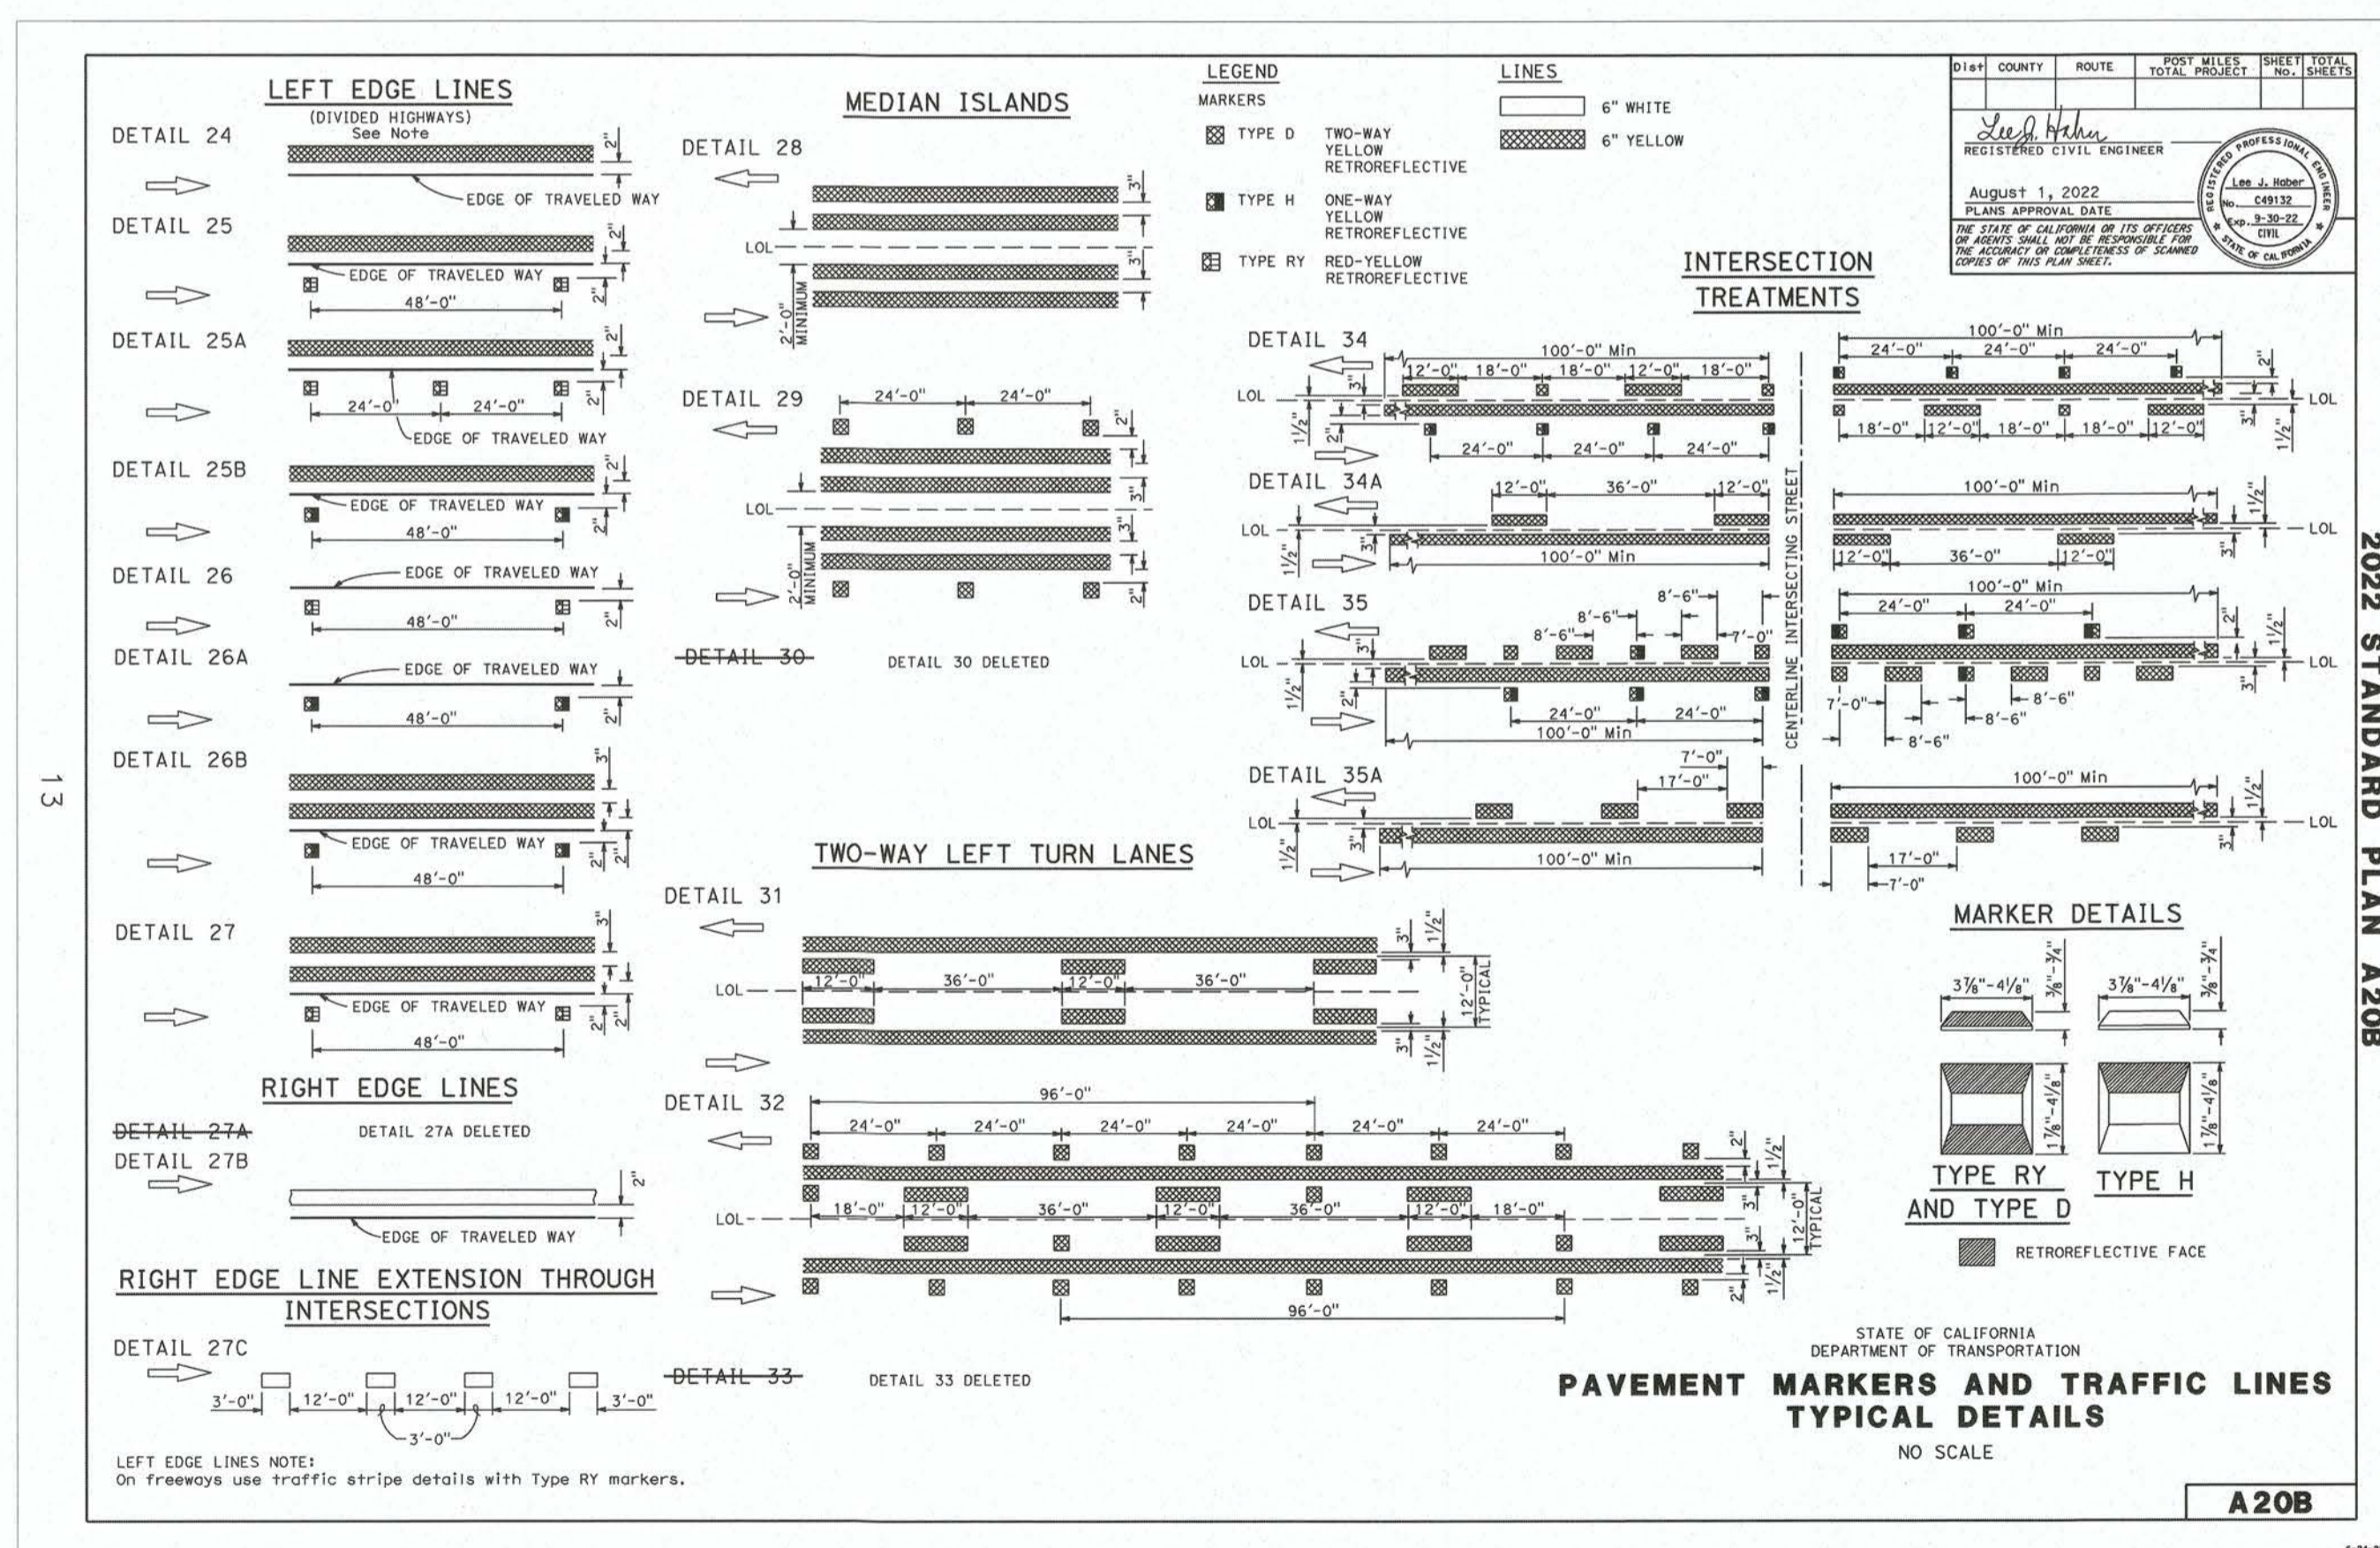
LEFT EDGE LINES
(DIVIDED HIGHWAYS)
See Note

DETAIL 24
2"
EDGE OF TRAVELED WAY

DETAIL 25
2"
EDGE OF TRAVELED WAY
48'-0"
2"

DETAIL 25A
2"
24'-0"
24'-0"
2"
EDGE OF TRAVELED WAY

DETAIL 25B
2"
EDGE OF TRAVELED WAY
48'-0"
2"

DETAIL 26
EDGE OF TRAVELED WAY
48'-0"
2"

DETAIL 26A
EDGE OF TRAVELED WAY
48'-0"
2"

DETAIL 26B
3"
EDGE OF TRAVELED WAY
48'-0"
2"
2"

DETAIL 27
3"
EDGE OF TRAVELED WAY
48'-0"
2"
2"

RIGHT EDGE LINES

~~DETAIL 27A~~ DETAIL 27A DELETED

DETAIL 27B
2"
EDGE OF TRAVELED WAY

RIGHT EDGE LINE EXTENSION THROUGH INTERSECTIONS

DETAIL 27C
3'-0" 12'-0" 12'-0" 12'-0" 3'-0"
3'-0"

LEFT EDGE LINES NOTE:
On freeways use traffic stripe details with Type RY markers.

13

MEDIAN ISLANDS

DETAIL 28
3"
LOL
3"
2'-0" MINIMUM

DETAIL 29
24'-0" 24'-0"
2"
LOL
3"
3"
2'-0" MINIMUM
2"

~~DETAIL 30~~ DETAIL 30 DELETED

TWO-WAY LEFT TURN LANES

DETAIL 31
LOL
12'-0" 36'-0" 12'-0" 36'-0"
3"
1½"
12'-0" TYPICAL
3"
1½"

DETAIL 32
96'-0"
24'-0" 24'-0" 24'-0" 24'-0" 24'-0" 24'-0"
LOL
18'-0" 12'-0" 36'-0" 12'-0" 36'-0" 12'-0" 18'-0"
2"
1½"
3"
12'-0" TYPICAL
3"
1½"
2"
96'-0"

~~DETAIL 33~~ DETAIL 33 DELETED

LEGEND
MARKERS
TYPE D TWO-WAY YELLOW RETROREFLECTIVE
TYPE H ONE-WAY YELLOW RETROREFLECTIVE
TYPE RY RED-YELLOW RETROREFLECTIVE

LINES
6" WHITE
6" YELLOW

INTERSECTION TREATMENTS

DETAIL 34
100'-0" Min
12'-0" 18'-0" 18'-0" 12'-0" 18'-0"
LOL
3"
1½"
2"
24'-0" 24'-0" 24'-0"
100'-0" Min
24'-0" 24'-0" 24'-0"
2"
LOL
18'-0" 12'-0" 18'-0" 18'-0" 12'-0"
3"
1½"

DETAIL 34A
12'-0" 36'-0" 12'-0"
LOL
1½"
3"
100'-0" Min
100'-0" Min
1½"
LOL
12'-0" 36'-0" 12'-0"
3"

DETAIL 35
8'-6" 8'-6" 8'-6" 7'-0"
LOL
3"
1½"
2"
24'-0" 24'-0"
100'-0" Min
100'-0" Min
24'-0" 24'-0"
2"
1½"
LOL
3"
7'-0" 8'-6" 8'-6" 8'-6"

DETAIL 35A
7'-0"
17'-0"
LOL
3"
1½"
100'-0" Min
100'-0" Min
1½"
LOL
3"
17'-0"
7'-0"

CENTERLINE INTERSECTING STREET

MARKER DETAILS
3⅞"-4⅛"
⅜"-¾"
3⅞"-4⅛"
⅜"-¾"
1⅞"-4⅛"
1⅞"-4⅛"
TYPE RY AND TYPE D
TYPE H
RETROREFLECTIVE FACE

| Dist | COUNTY | ROUTE | POST MILES TOTAL PROJECT | SHEET No. | TOTAL SHEETS |
|---|---|---|---|---|---|
| | | | | | |

Lee J. Haber
REGISTERED CIVIL ENGINEER
August 1, 2022
PLANS APPROVAL DATE
THE STATE OF CALIFORNIA OR ITS OFFICERS OR AGENTS SHALL NOT BE RESPONSIBLE FOR THE ACCURACY OR COMPLETENESS OF SCANNED COPIES OF THIS PLAN SHEET.
REGISTERED PROFESSIONAL ENGINEER
Lee J. Haber
No. C49132
Exp. 9-30-22
CIVIL
STATE OF CALIFORNIA

2022 STANDARD PLAN A20B

STATE OF CALIFORNIA
DEPARTMENT OF TRANSPORTATION
PAVEMENT MARKERS AND TRAFFIC LINES
TYPICAL DETAILS
NO SCALE
A20B